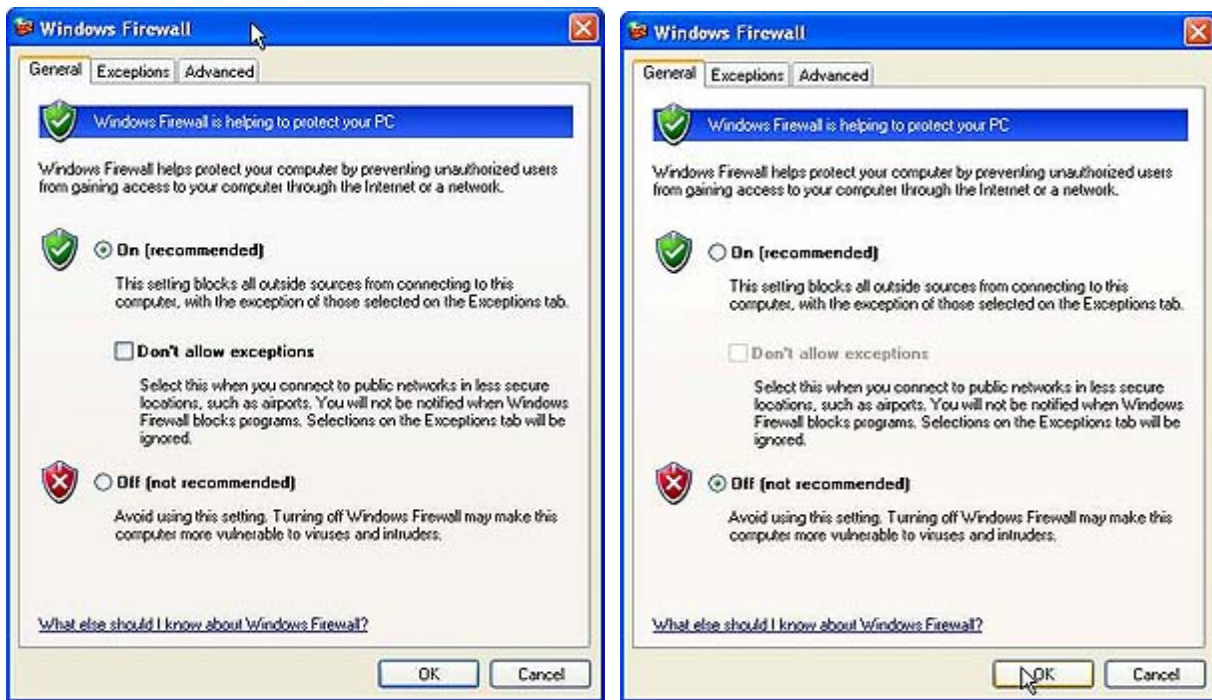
Windows Firewall

General | Exceptions | Advanced

Windows Firewall is helping to protect your PC

Windows Firewall helps protect your computer by preventing unauthorized users from gaining access to your computer through the Internet or a network.

On (recommended)

This setting blocks all outside sources from connecting to this computer, with the exception of those selected on the Exceptions tab.

Don't allow exceptions

Select this when you connect to public networks in less secure locations, such as airports. You will not be notified when Windows Firewall blocks programs. Selections on the Exceptions tab will be ignored.

Off (not recommended)

Avoid using this setting. Turning off Windows Firewall may make this computer more vulnerable to viruses and intruders.

What else should I know about Windows Firewall?

OK | Cancel

Windows Firewall

General | Exceptions | Advanced

Windows Firewall is helping to protect your PC

Windows Firewall helps protect your computer by preventing unauthorized users from gaining access to your computer through the Internet or a network.

On (recommended)

This setting blocks all outside sources from connecting to this computer, with the exception of those selected on the Exceptions tab.

Don't allow exceptions

Select this when you connect to public networks in less secure locations, such as airports. You will not be notified when Windows Firewall blocks programs. Selections on the Exceptions tab will be ignored.

Off (not recommended)

Avoid using this setting. Turning off Windows Firewall may make this computer more vulnerable to viruses and intruders.

What else should I know about Windows Firewall?

OK | Cancel